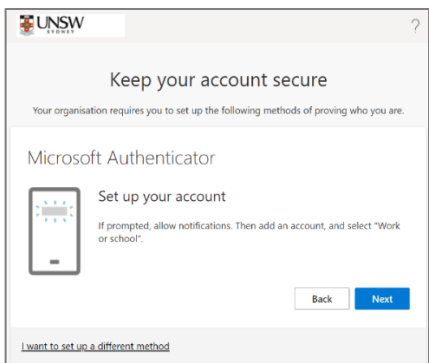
UNSW SYDNEY

?

Keep your account secure

Your organisation requires you to set up the following methods of proving who you are.

Microsoft Authenticator

Set up your account

If prompted, allow notifications. Then add an account, and select "Work or school".

Back

Next

I want to set up a different method